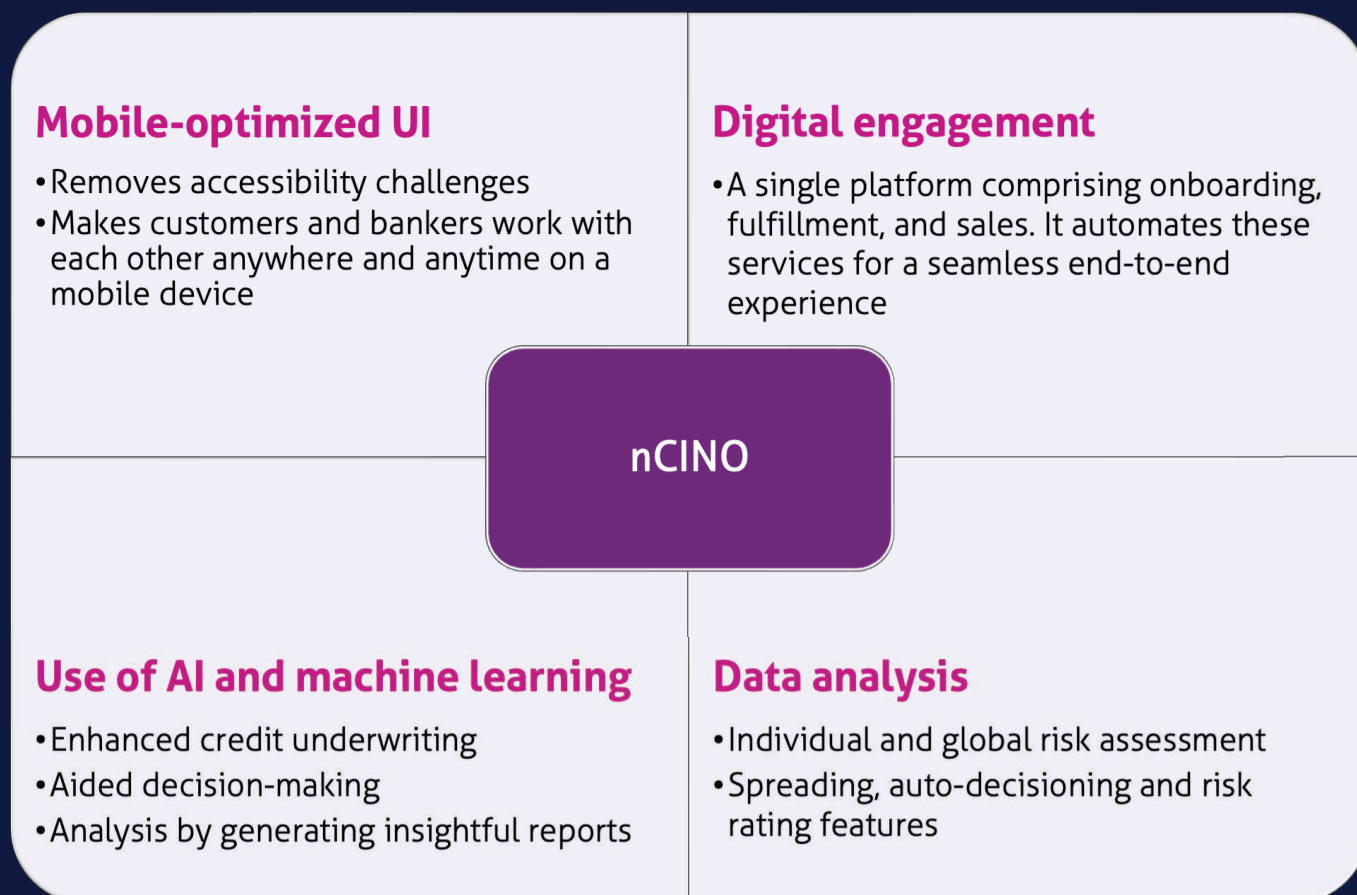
Mobile-optimized UI

• Removes accessibility challenges
• Makes customers and bankers work with each other anywhere and anytime on a mobile device

Digital engagement

• A single platform comprising onboarding, fulfillment, and sales. It automates these services for a seamless end-to-end experience

nCINO

Use of AI and machine learning

• Enhanced credit underwriting
• Aided decision-making
• Analysis by generating insightful reports

Data analysis

• Individual and global risk assessment
• Spreading, auto-decisioning and risk rating features